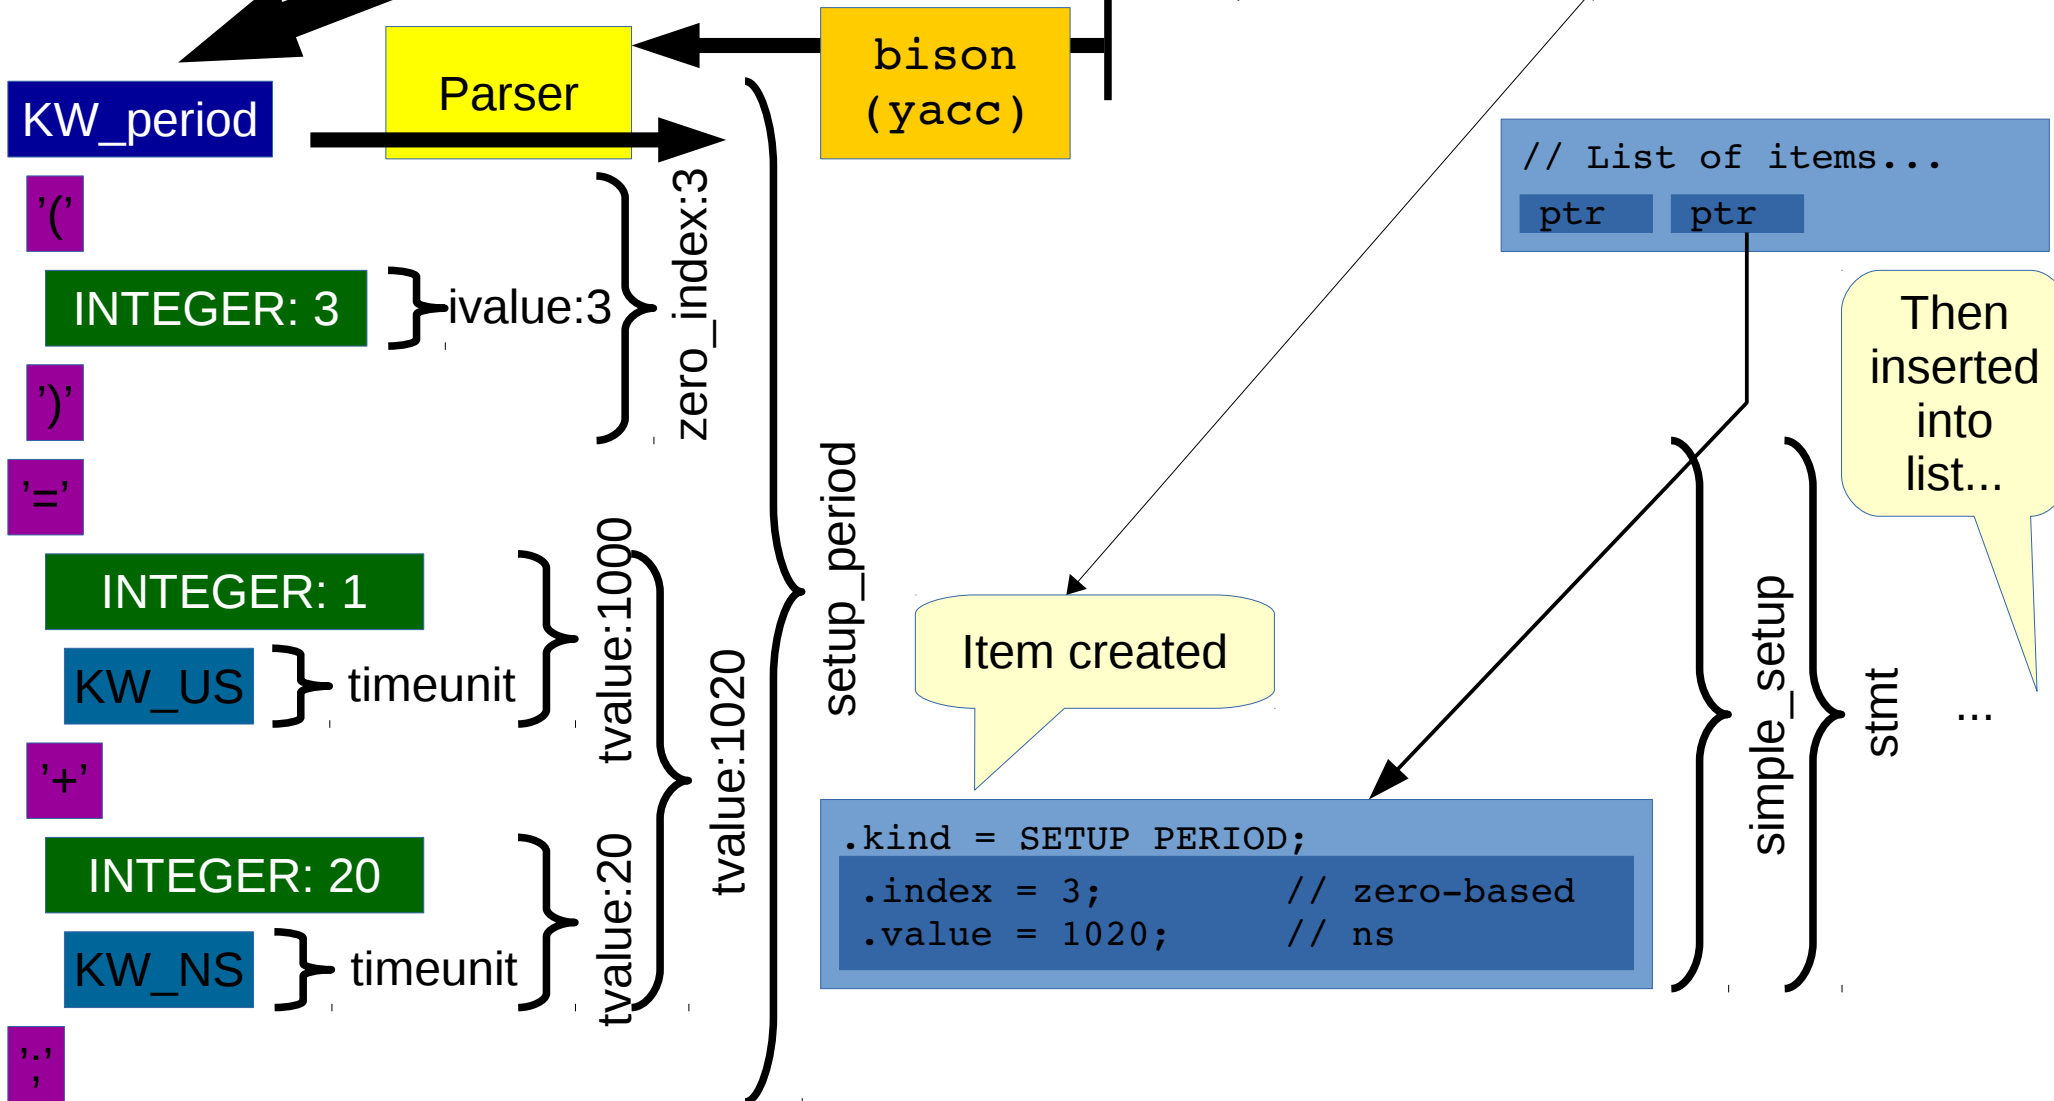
Parser

bison (yacc)

KW_period

'('

INTEGER: 3

ivalue:3

zero_index:3

')'

'='

INTEGER: 1

KW_US

timeunit

tvalue:1000

'+'

INTEGER: 20

KW_NS

timeunit

tvalue:20

tvalue:1020

setup_period

';'

// List of items...

ptr ptr

Then inserted into list...

Item created

.kind = SETUP PERIOD;
.index = 3; // zero-based
.value = 1020; // ns

simple_setup

stmt

...